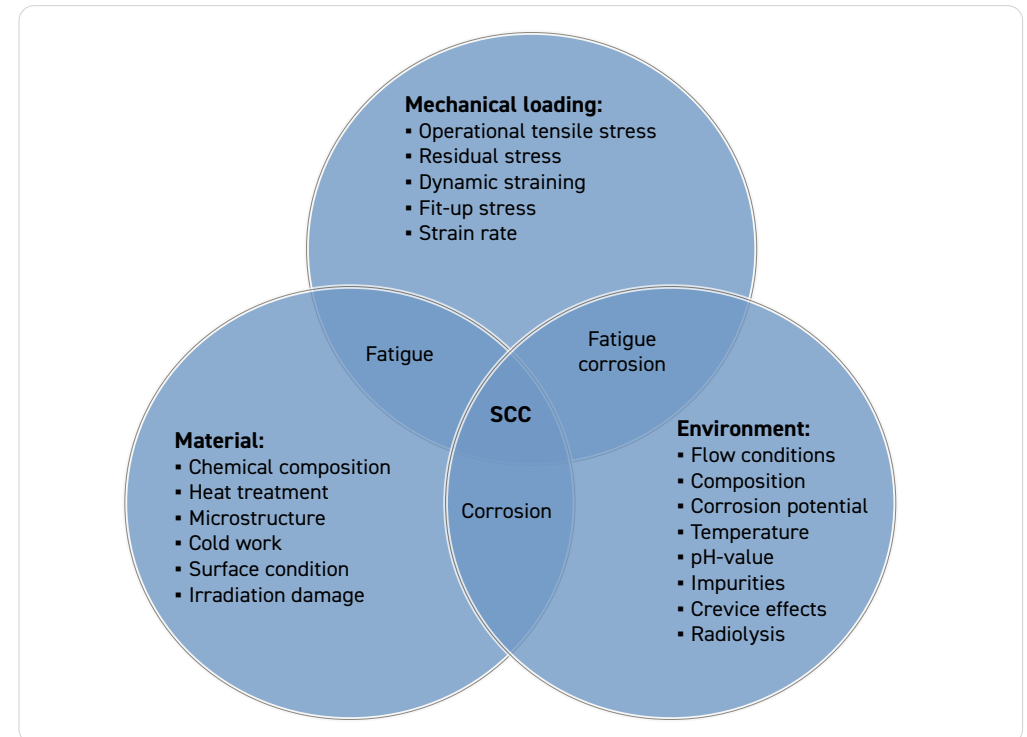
**Mechanical loading:**
▪ Operational tensile stress
▪ Residual stress
▪ Dynamic straining
▪ Fit-up stress
▪ Strain rate

Fatigue

Fatigue corrosion

SCC

**Material:**
▪ Chemical composition
▪ Heat treatment
▪ Microstructure
▪ Cold work
▪ Surface condition
▪ Irradiation damage

Corrosion

**Environment:**
▪ Flow conditions
▪ Composition
▪ Corrosion potential
▪ Temperature
▪ pH-value
▪ Impurities
▪ Crevice effects
▪ Radiolysis